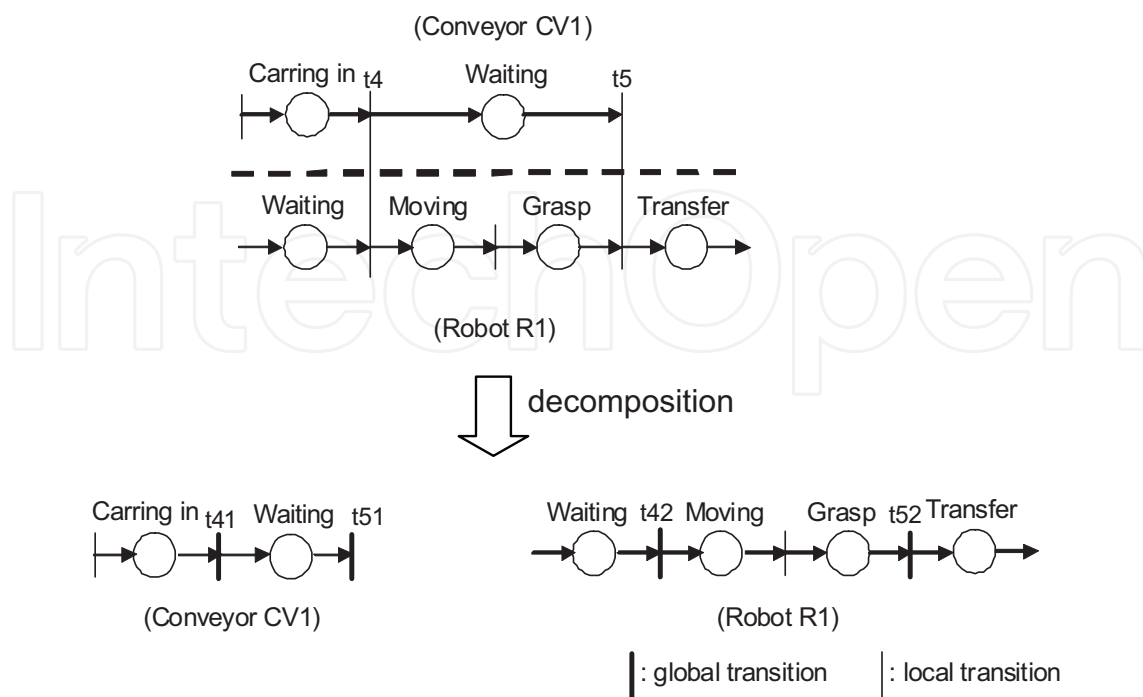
(Conveyor CV1)

Carring in t4 Waiting t5

Waiting Moving Grasp Transfer

(Robot R1)

decomposition

Carring in t41 Waiting t51

(Conveyor CV1)

Waiting t42 Moving Grasp t52 Transfer

(Robot R1)

: global transition : local transition

IntechOpen